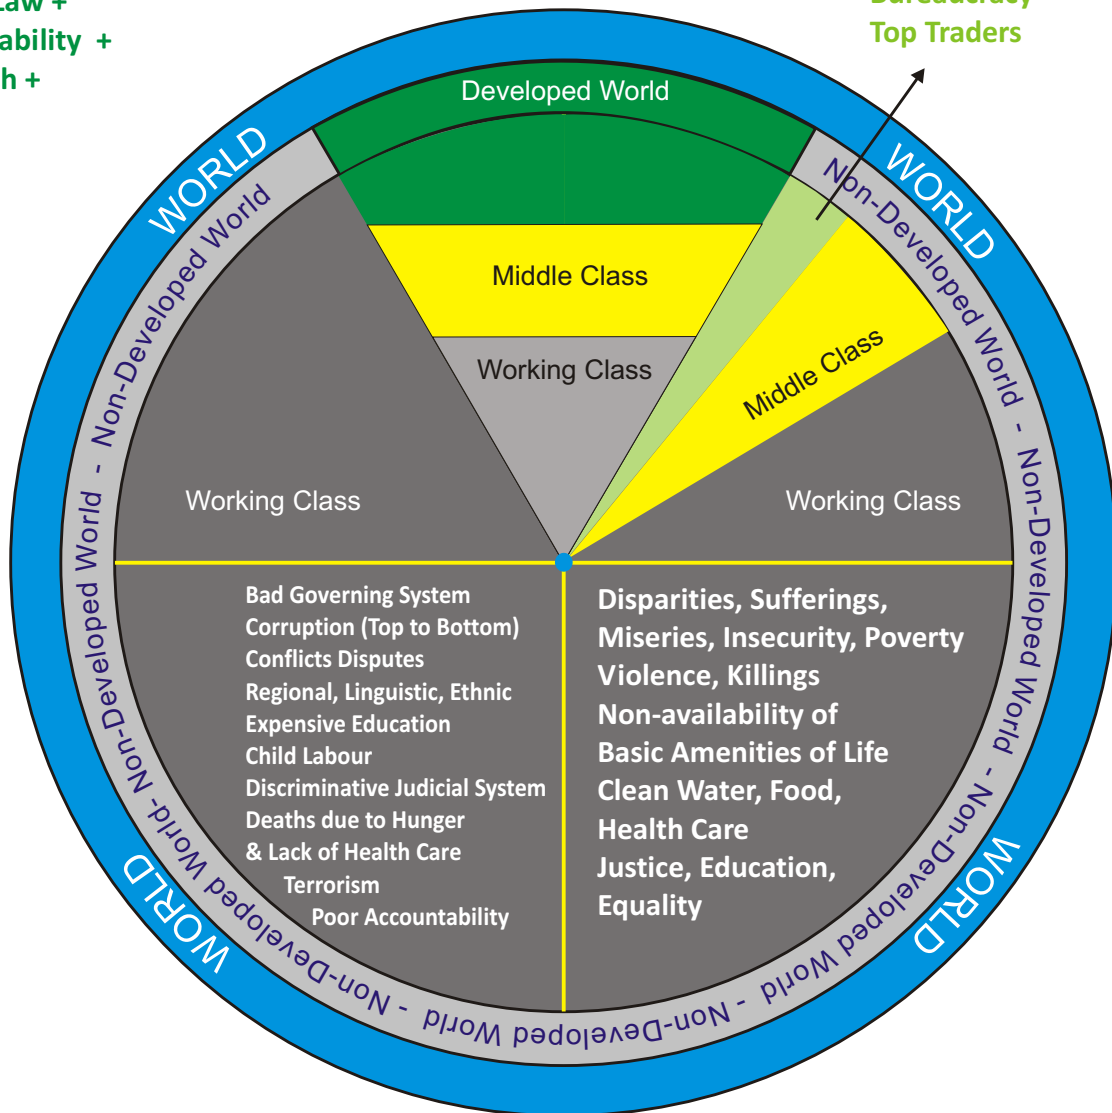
Law +
ability +
h +

Bureaucracy
Top Traders

Developed World

WORLD

Non-Developed World

WORLD

Non-Developed World

Middle Class

Working Class

Middle Class

Working Class

Working Class

Bad Governing System
Corruption (Top to Bottom)
Conflicts Disputes
Regional, Linguistic, Ethnic
Expensive Education
Child Labour
Discriminative Judicial System
Deaths due to Hunger
& Lack of Health Care
Terrorism
Poor Accountability

Disparities, Sufferings,
Miseries, Insecurity, Poverty
Violence, Killings
Non-availability of
Basic Amenities of Life
Clean Water, Food,
Health Care
Justice, Education,
Equality

Non-Developed World - Non-Developed World - Non-Developed World

WORLD

Non-Developed World - Non-Developed World - Non-Developed World

WORLD

Non-Developed World - Non-Developed World